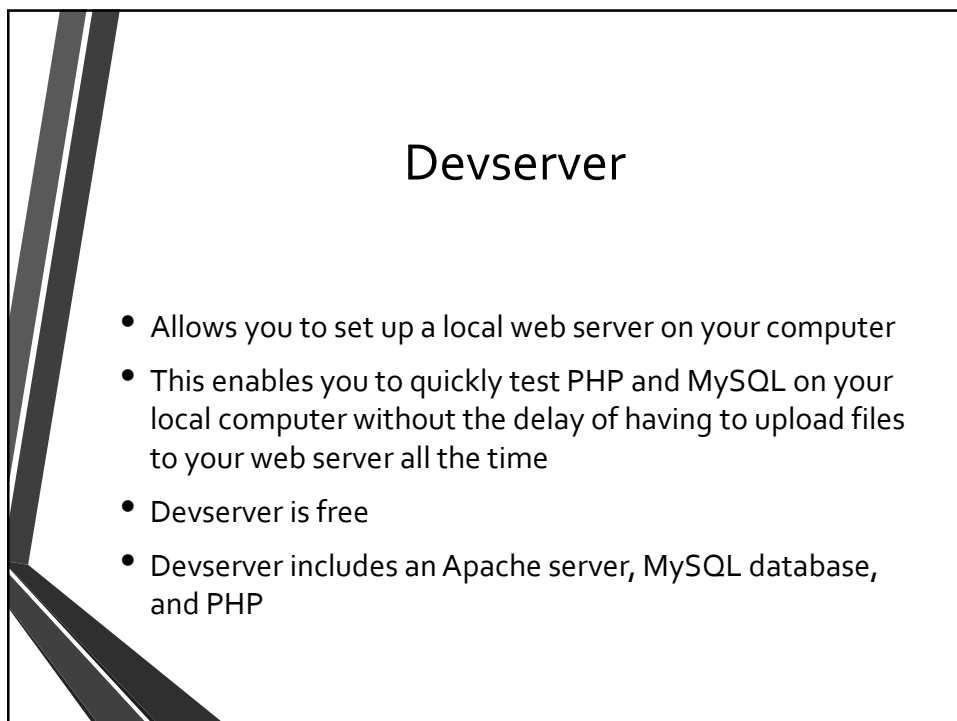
Devserver

• Allows you to set up a local web server on your computer
• This enables you to quickly test PHP and MySQL on your local computer without the delay of having to upload files to your web server all the time
• Devserver is free
• Devserver includes an Apache server, MySQL database, and PHP